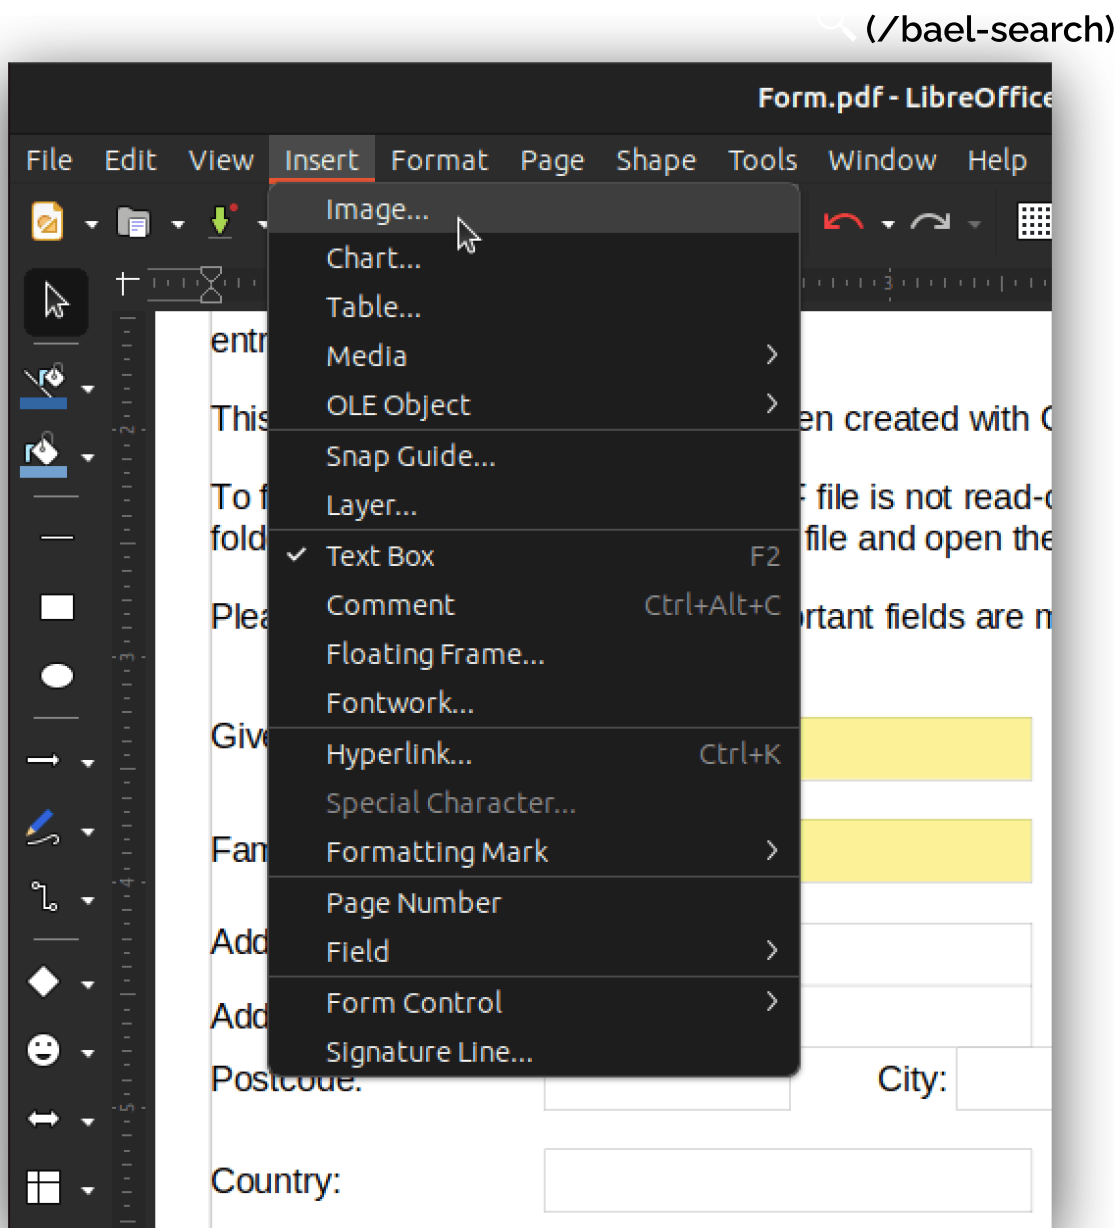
(/bael-search)

Form.pdf - LibreOffice

File Edit View Insert Format Page Shape Tools Window Help

Image...
Chart...
Table...
Media
OLE Object
Snap Guide...
Layer...
Text Box F2
Comment Ctrl+Alt+C
Floating Frame...
Fontwork...
Hyperlink... Ctrl+K
Special Character...
Formatting Mark
Page Number
Field
Form Control
Signature Line...

entr
This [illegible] en created with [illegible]
To f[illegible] file is not read-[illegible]
fold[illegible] file and open the
Plea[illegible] rtant fields are m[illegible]
Give
Fam
Add
Add
Postcode:
City:
Country: